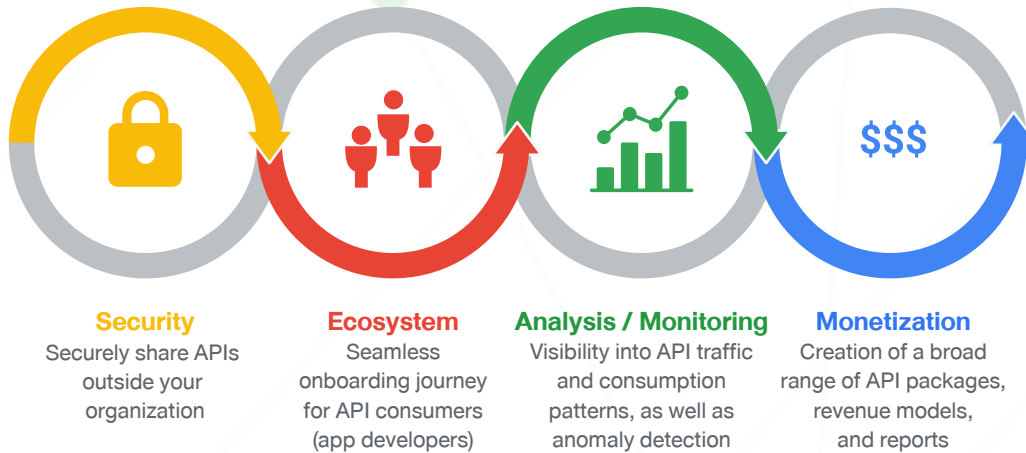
$$$

Security
Securely share APIs outside your organization

Ecosystem
Seamless onboarding journey for API consumers (app developers)

Analysis / Monitoring
Visibility into API traffic and consumption patterns, as well as anomaly detection

Monetization
Creation of a broad range of API packages, revenue models, and reports